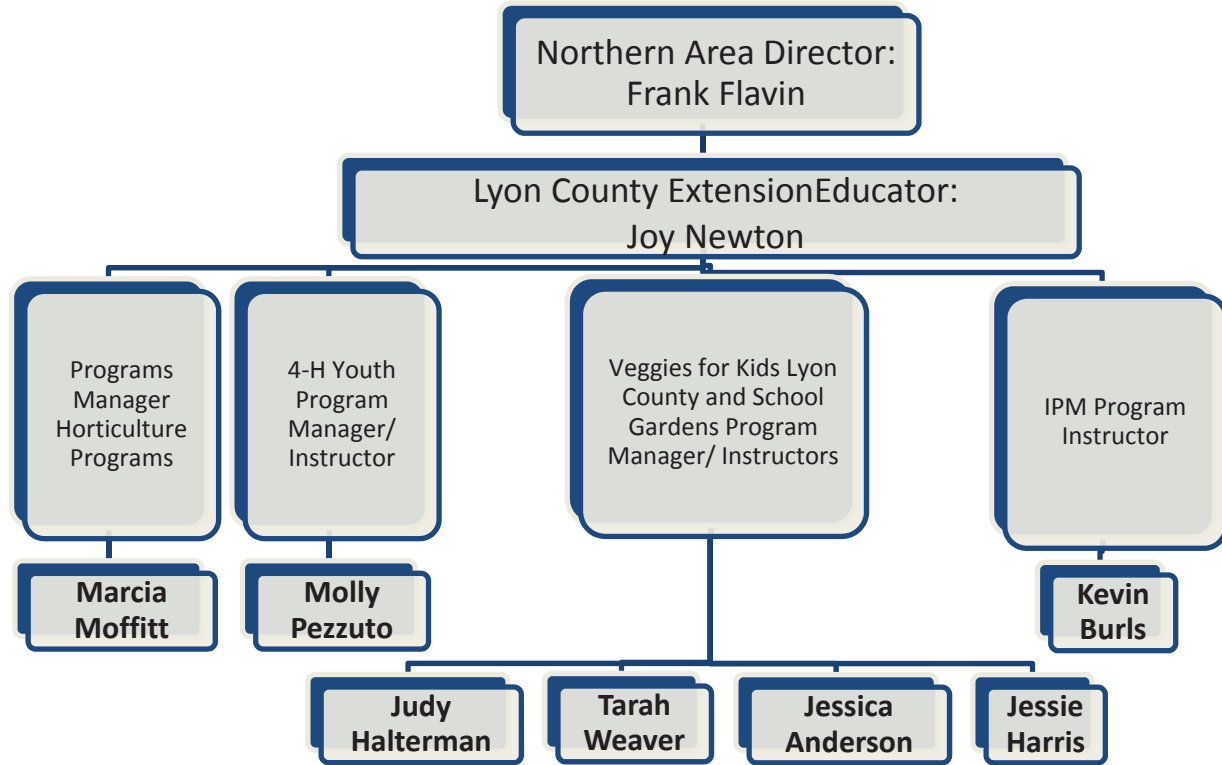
Northern Area Director:
Frank Flavin

Lyon County ExtensionEducator:
Joy Newton

Programs Manager Horticulture Programs

Marcia Moffitt

4-H Youth Program Manager/ Instructor

Molly Pezzuto

Veggies for Kids Lyon County and School Gardens Program Manager/ Instructors

Judy Halterman

Tarah Weaver

Jessica Anderson

Jessie Harris

IPM Program Instructor

Kevin Burls